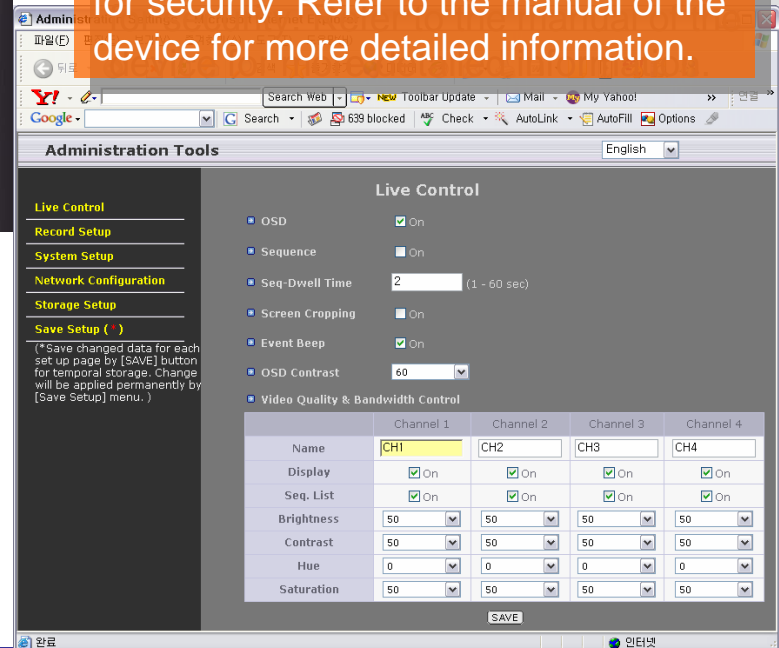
Administ

for security. Refer to the manual of the device for more detailed information.

파일(F)

뒤로

Y! Search Web New Toolbar Update Mail My Yahoo! »

Google Search 639 blocked Check AutoLink AutoFill Options

Administration Tools

English

Live Control

Record Setup

System Setup

Network Configuration

Storage Setup

Save Setup (*)

(*Save changed data for each set up page by [SAVE] button for temporal storage. Change will be applied permanently by [Save Setup] menu. )

Live Control

OSD On

Sequence On

Seq-Dwell Time 2 (1 - 60 sec)

Screen Cropping On

Event Beep On

OSD Contrast 60

Video Quality & Bandwidth Control

| | Channel 1 | Channel 2 | Channel 3 | Channel 4 |
|---|---|---|---|---|
| Name | CH1 | CH2 | CH3 | CH4 |
| Display | On | On | On | On |
| Seq. List | On | On | On | On |
| Brightness | 50 | 50 | 50 | 50 |
| Contrast | 50 | 50 | 50 | 50 |
| Hue | 0 | 0 | 0 | 0 |
| Saturation | 50 | 50 | 50 | 50 |

SAVE

완료

인터넷